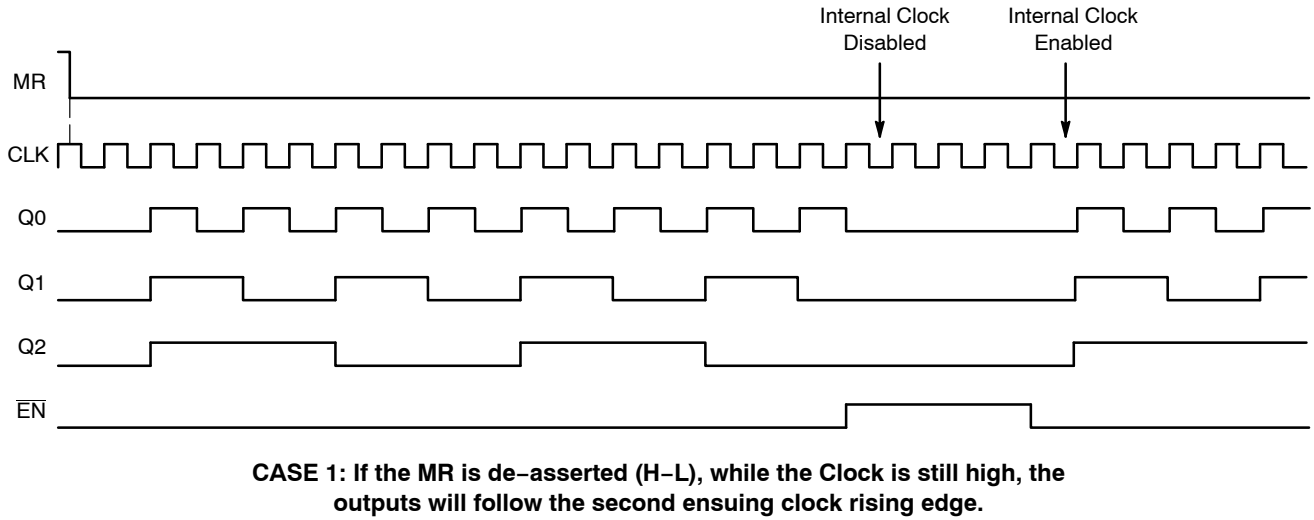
Internal Clock Disabled

Internal Clock Enabled

MR

CLK

Q0

Q1

Q2

$\overline{EN}$

CASE 1: If the MR is de−asserted (H−L), while the Clock is still high, the outputs will follow the second ensuing clock rising edge.